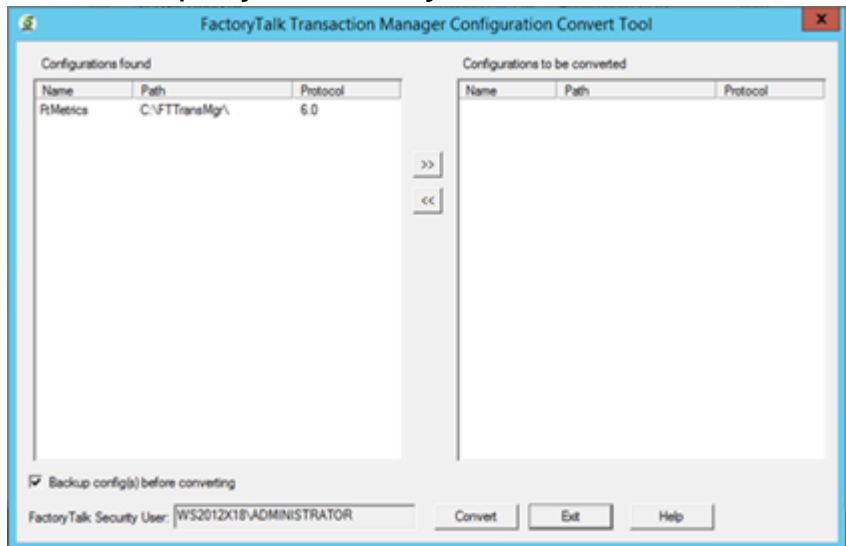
FactoryTalk Transaction Manager Configuration Convert Tool

Configurations found

| Name | Path | Protocol |
|---|---|---|
| RtMetrics | C:\FTTransMgr\ | 6.0 |

>>

<<

Configurations to be converted

| Name | Path | Protocol |
|---|---|---|

Backup config(s) before converting

FactoryTalk Security User: WS2012X18\ADMINISTRATOR

Convert

Exit

Help